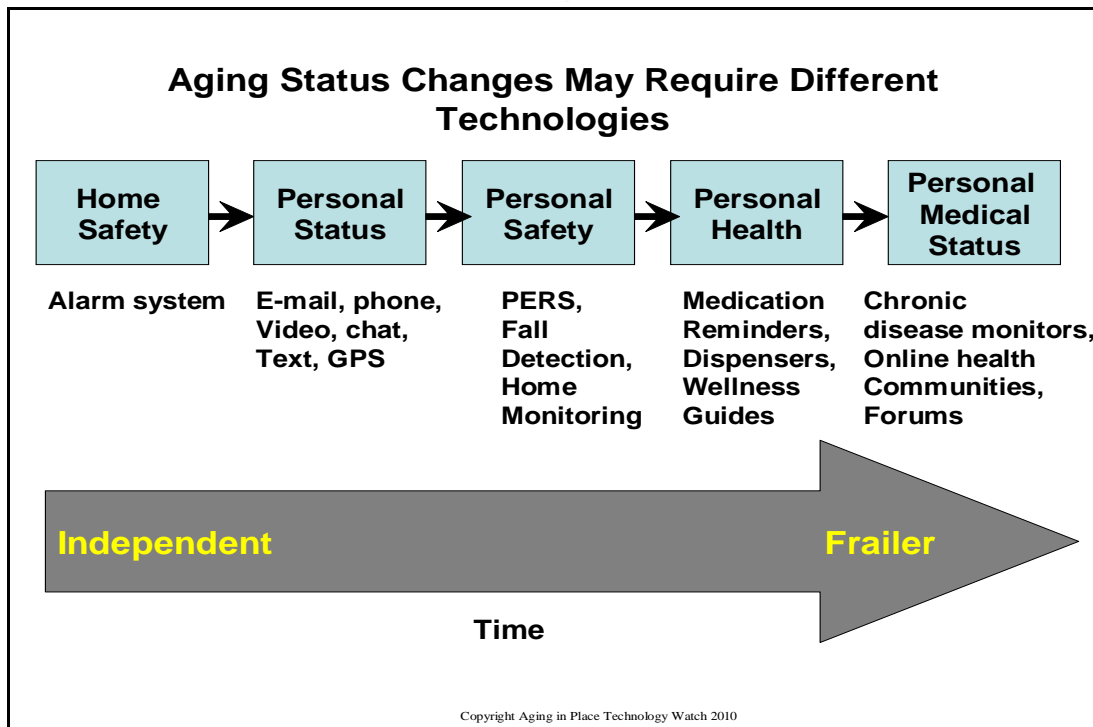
Aging Status Changes May Require Different Technologies

Home Safety

Personal Status

Personal Safety

Personal Health

Personal Medical Status

Alarm system

E-mail, phone, Video, chat, Text, GPS

PERS, Fall Detection, Home Monitoring

Medication Reminders, Dispensers, Wellness Guides

Chronic disease monitors, Online health Communities, Forums

Independent

Frailer

Time

Copyright Aging in Place Technology Watch 2010